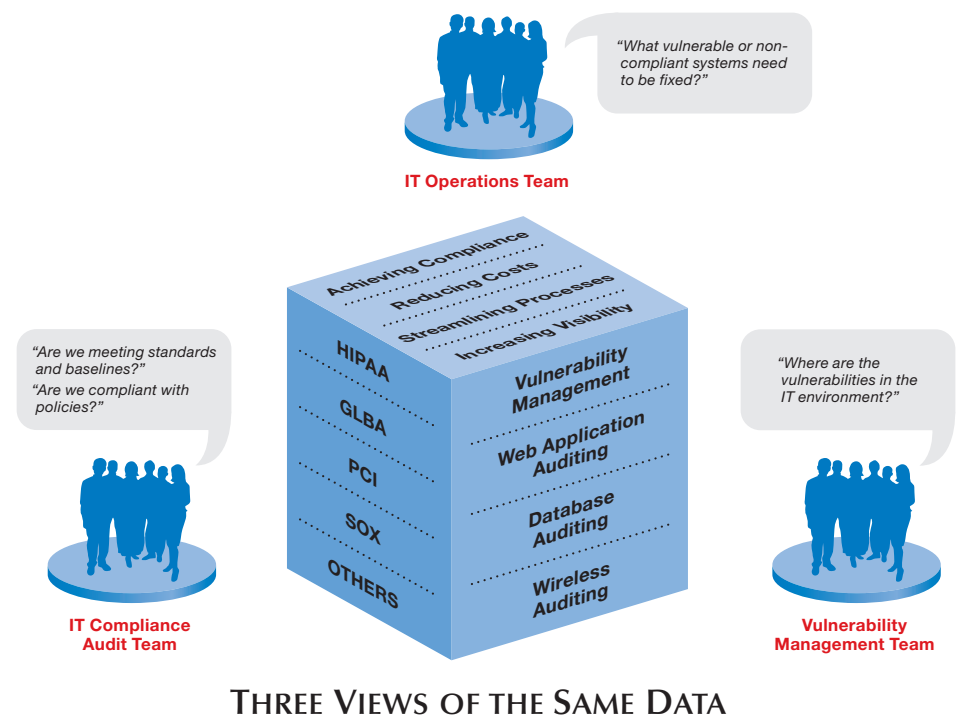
"What vulnerable or non-compliant systems need to be fixed?"

IT Operations Team

"Are we meeting standards and baselines?"
"Are we compliant with policies?"

IT Compliance Audit Team

Achieving Compliance
Reducing Costs
Streamlining Processes
Increasing Visibility

HIPAA
GLBA
PCI
SOX
OTHERS

Vulnerability Management
Web Application Auditing
Database Auditing
Wireless Auditing

"Where are the vulnerabilities in the IT environment?"

Vulnerability Management Team

THREE VIEWS OF THE SAME DATA